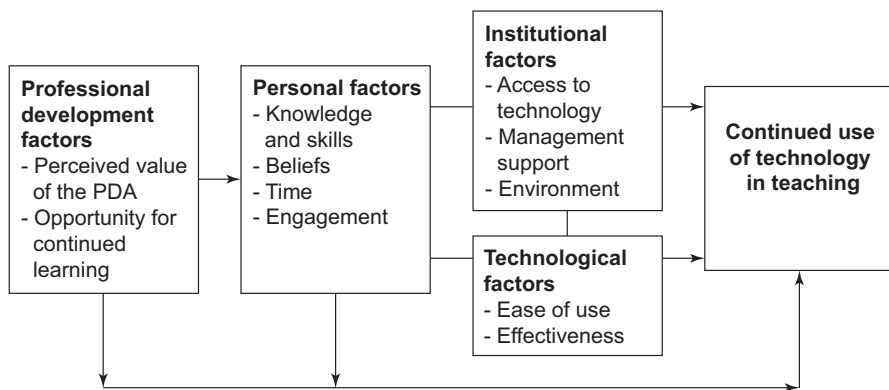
**Professional development factors**
- Perceived value of the PDA
- Opportunity for continued learning

**Personal factors**
- Knowledge and skills
- Beliefs
- Time
- Engagement

**Institutional factors**
- Access to technology
- Management support
- Environment

**Technological factors**
- Ease of use
- Effectiveness

**Continued use of technology in teaching**